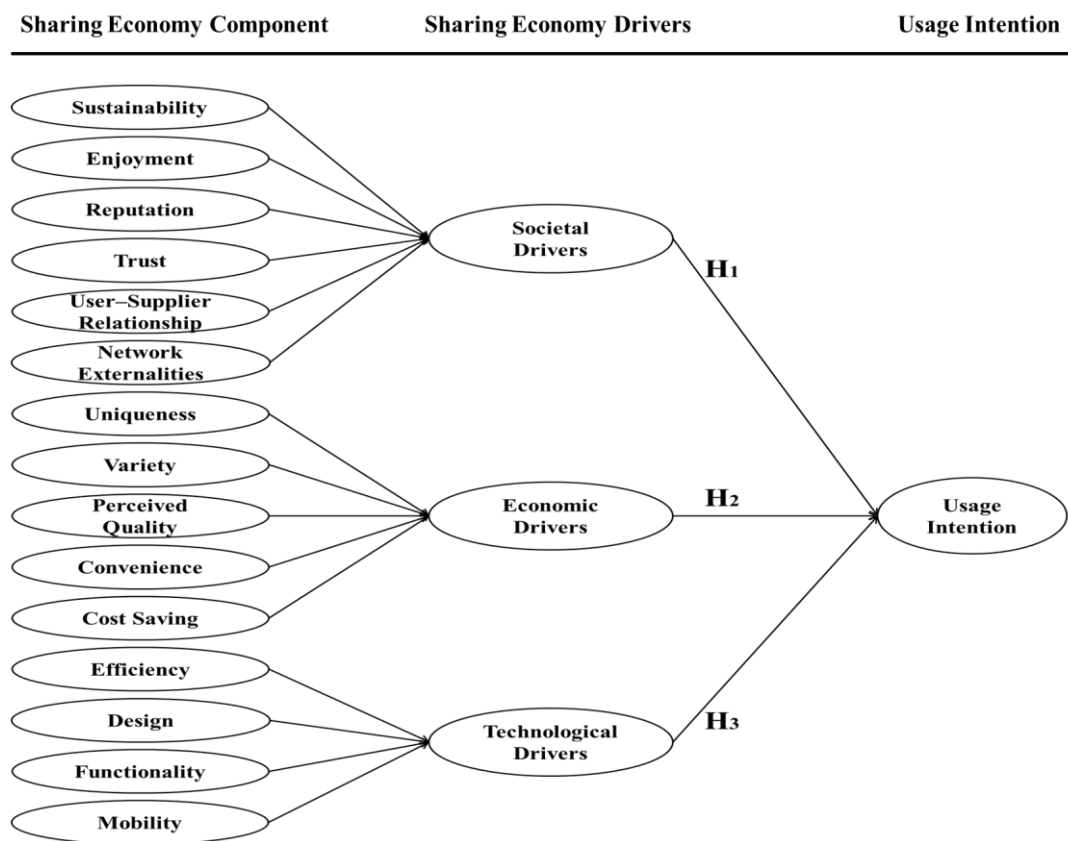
Sharing Economy Component

Sharing Economy Drivers

Usage Intention

Sustainability

Enjoyment

Reputation

Trust

User–Supplier Relationship

Network Externalities

Uniqueness

Variety

Perceived Quality

Convenience

Cost Saving

Efficiency

Design

Functionality

Mobility

Societal Drivers

Economic Drivers

Technological Drivers

$H_1$

$H_2$

$H_3$

Usage Intention